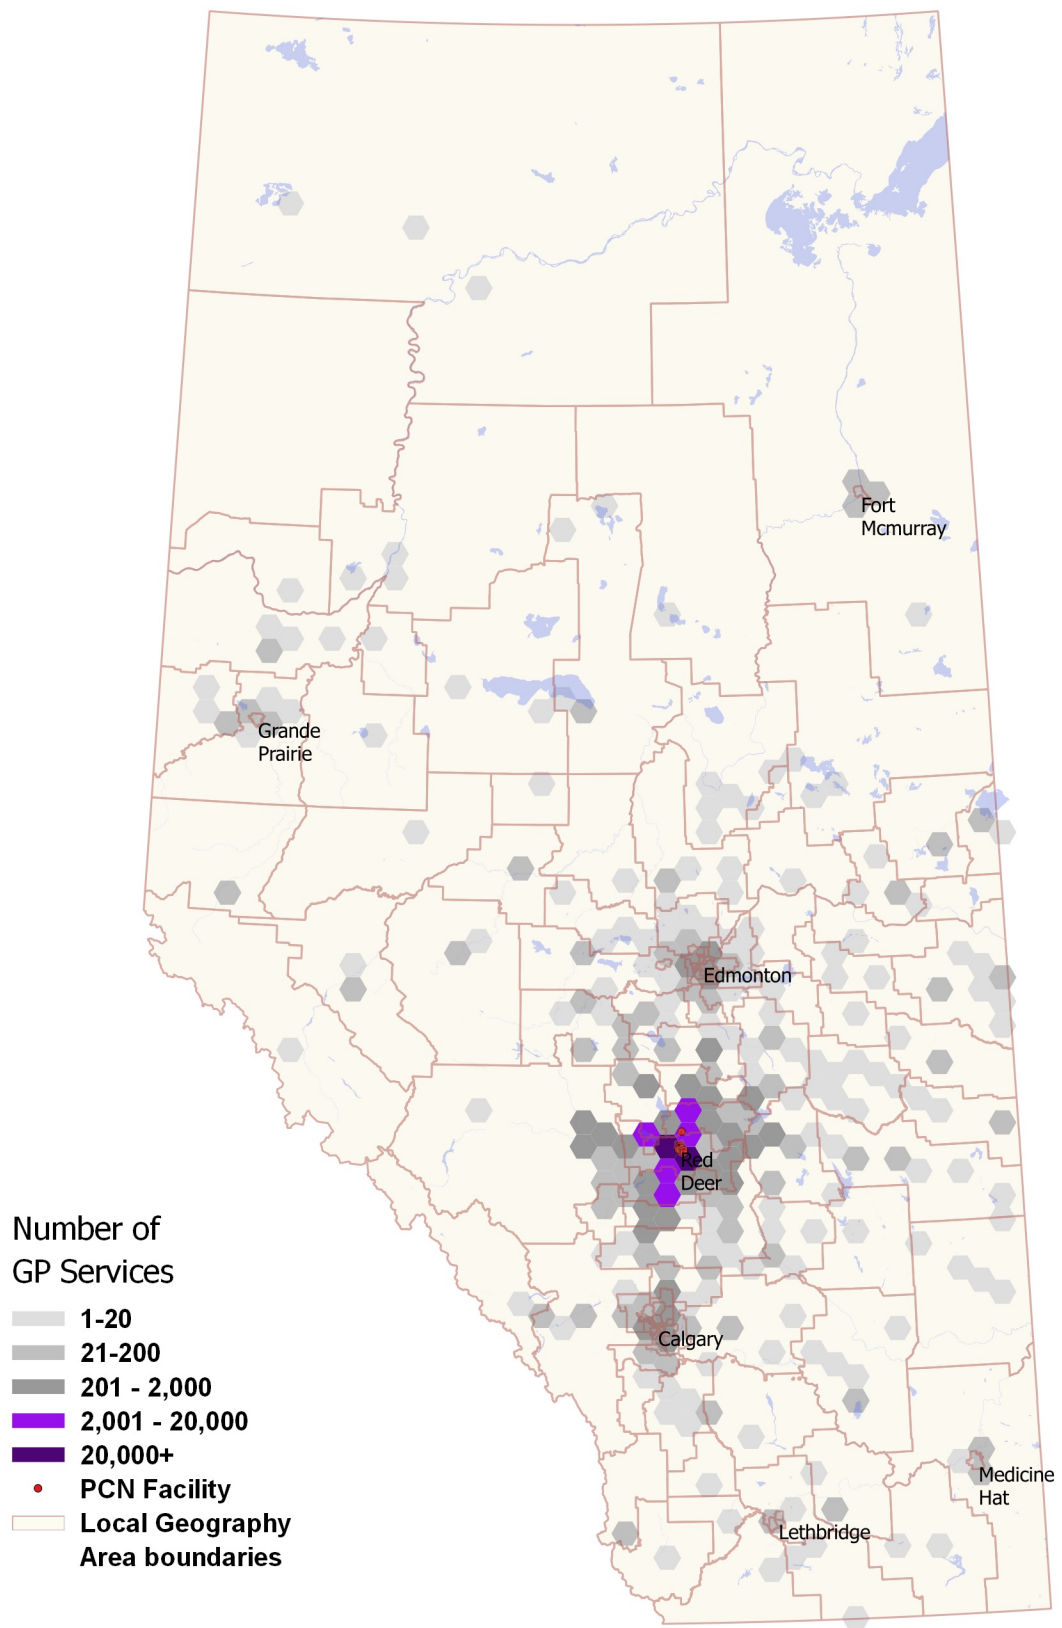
Fort Mcmurray

Grande Prairie

Edmonton

Red Deer

Calgary

Medicine Hat

Lethbridge

Number of GP Services

1-20
21-200
201 - 2,000
2,001 - 20,000
20,000+
PCN Facility
Local Geography Area boundaries